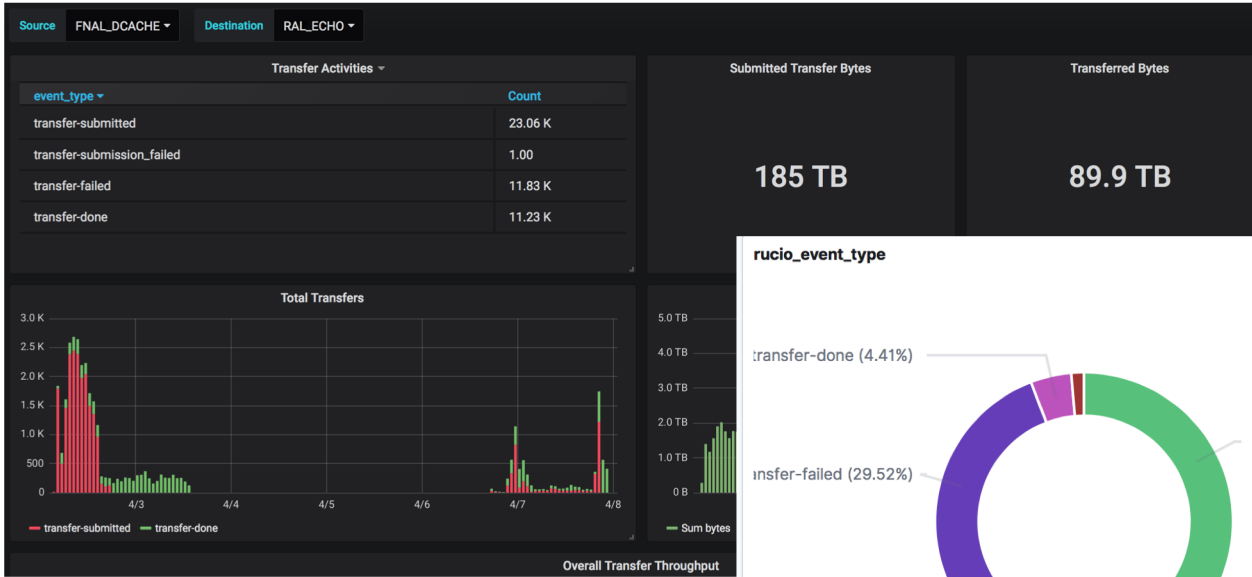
Source FNAL_DCACHE Destination RAL_ECHO

Transfer Activities

| event_type | Count |
|---|---|
| transfer-submitted | 23.06 K |
| transfer-submission_failed | 1.00 |
| transfer-failed | 11.83 K |
| transfer-done | 11.23 K |

Submitted Transfer Bytes

185 TB

Transferred Bytes

89.9 TB

Total Transfers

3.0 K
2.5 K
2.0 K
1.5 K
1.0 K
500
0

4/3 4/4 4/5 4/6 4/7 4/8

transfer-submitted transfer-done

5.0 TB
4.0 TB
3.0 TB
2.0 TB
1.0 TB
0 B

Sum bytes

Overall Transfer Throughput

rucio_event_type

transfer-done (4.41%)

insfer-failed (29.52%)